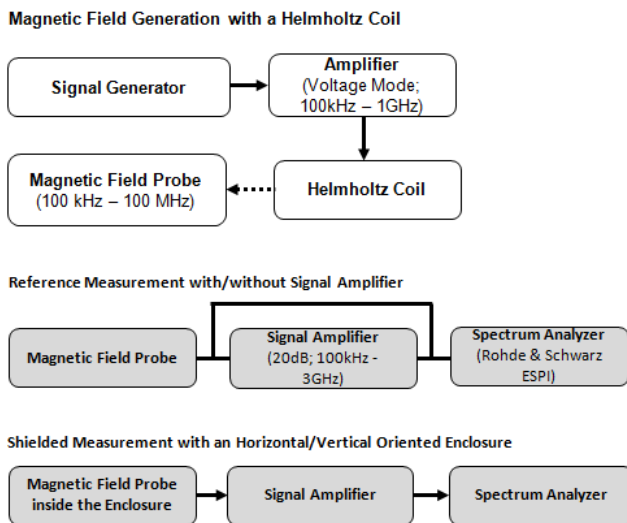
Magnetic Field Generation with a Helmholtz Coil

Signal Generator

Amplifier
(Voltage Mode; 100kHz – 1GHz)

Magnetic Field Probe
(100 kHz – 100 MHz)

Helmholtz Coil

Reference Measurement with/without Signal Amplifier

Magnetic Field Probe

Signal Amplifier
(20dB; 100kHz - 3GHz)

Spectrum Analyzer
(Rohde & Schwarz ESPI)

Shielded Measurement with an Horizontal/Vertical Oriented Enclosure

Magnetic Field Probe inside the Enclosure

Signal Amplifier

Spectrum Analyzer